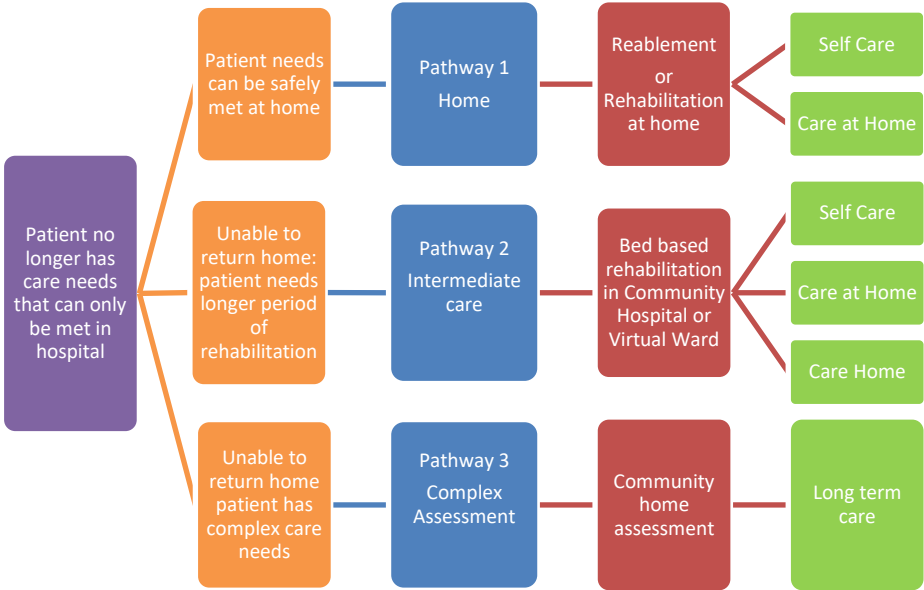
Patient no longer has care needs that can only be met in hospital

Patient needs can be safely met at home

Pathway 1 Home

Reablement or Rehabilitation at home

Self Care

Care at Home

Unable to return home: patient needs longer period of rehabilitation

Pathway 2 Intermediate care

Bed based rehabilitation in Community Hospital or Virtual Ward

Self Care

Care at Home

Care Home

Unable to return home patient has complex care needs

Pathway 3 Complex Assessment

Community home assessment

Long term care